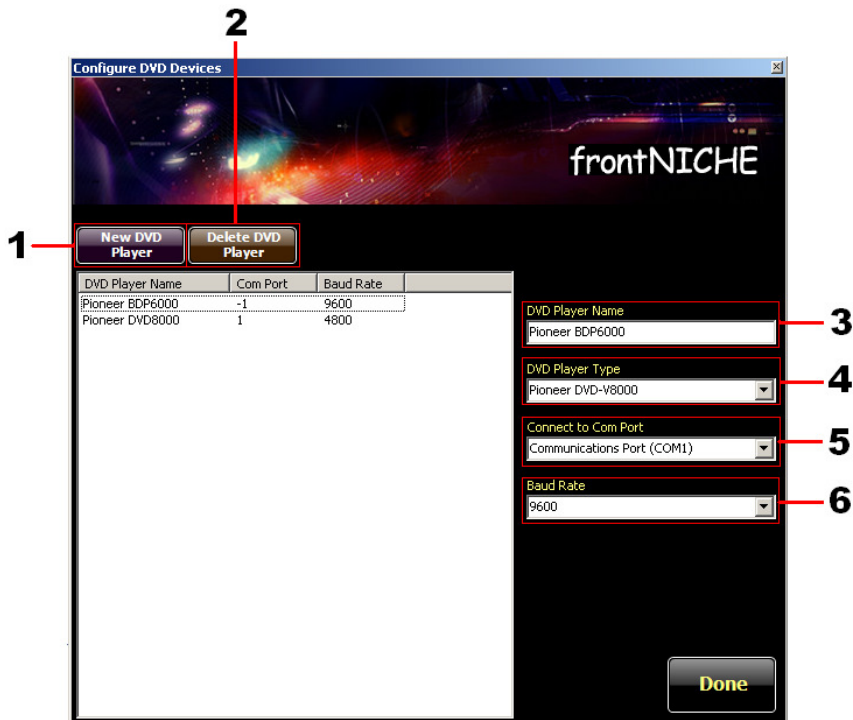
2

Configure DVD Devices

frontNICHE

1

New DVD Player

Delete DVD Player

| DVD Player Name | Com Port | Baud Rate |
|---|---|---|
| Pioneer BDP6000 | -1 | 9600 |
| Pioneer DVD8000 | 1 | 4800 |

DVD Player Name
Pioneer BDP6000

3

DVD Player Type
Pioneer DVD-V8000

4

Connect to Com Port
Communications Port (COM1)

5

Baud Rate
9600

6

Done